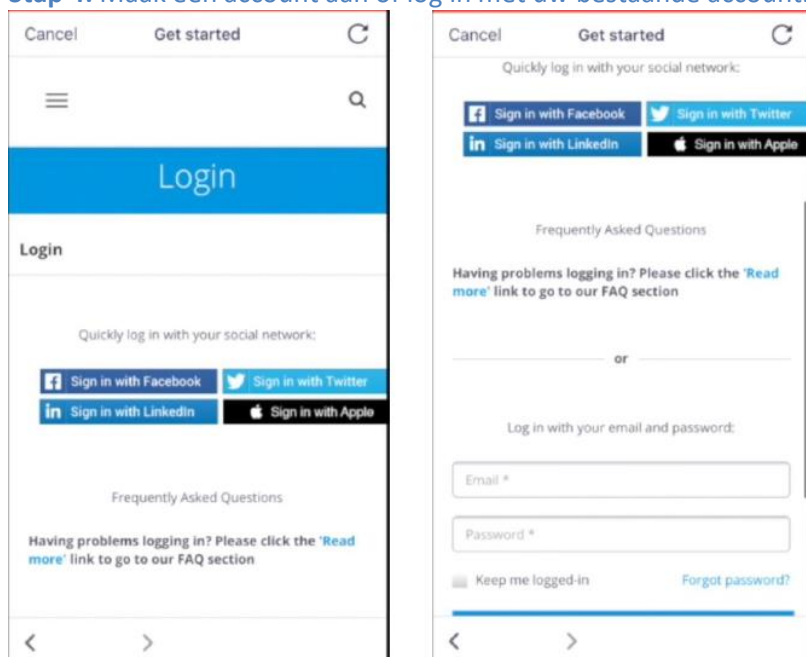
Stap 1: Maak een account aan of log in met uw bestaande account

Cancel Get started

Login

Login

Quickly log in with your social network:

Sign in with Facebook
Sign in with Twitter
Sign in with LinkedIn
Sign in with Apple

Frequently Asked Questions

Having problems logging in? Please click the 'Read more' link to go to our FAQ section

Cancel Get started

Quickly log in with your social network:

Sign in with Facebook
Sign in with Twitter
Sign in with LinkedIn
Sign in with Apple

Frequently Asked Questions

Having problems logging in? Please click the 'Read more' link to go to our FAQ section

or

Log in with your email and password:

Email *

Password *

Keep me logged-in

Forgot password?